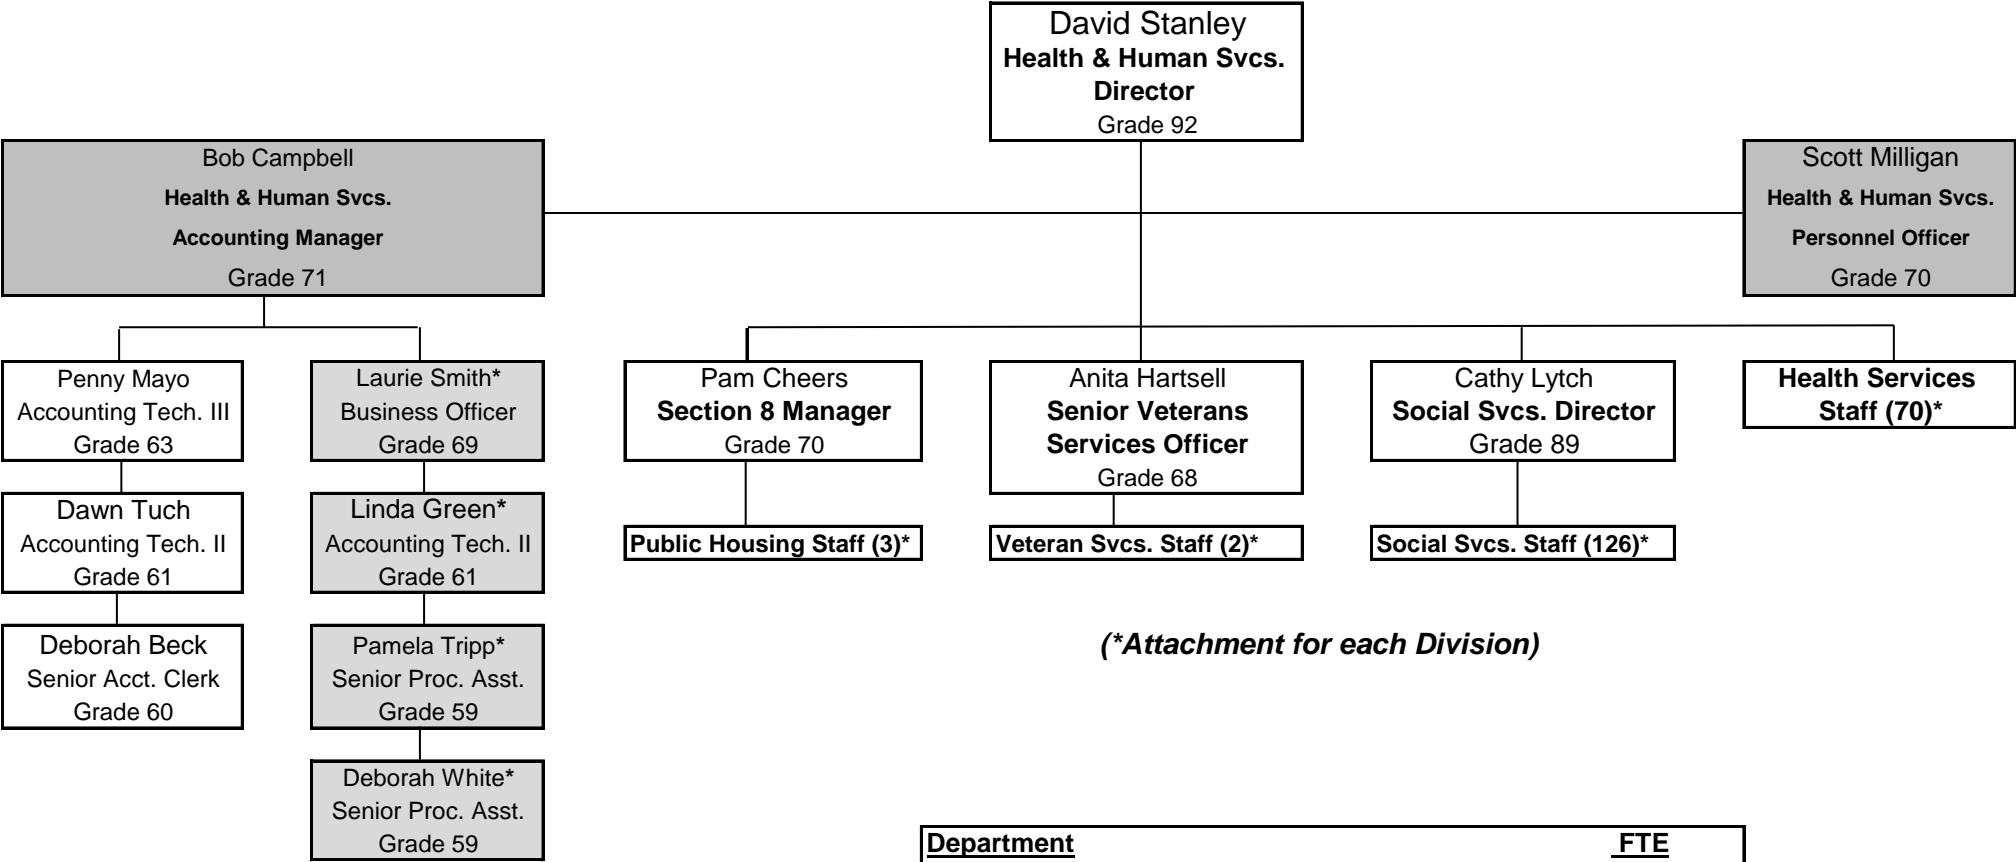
David Stanley
Health & Human Svcs. Director
Grade 92

Bob Campbell
Health & Human Svcs.
Accounting Manager
Grade 71

Scott Milligan
Health & Human Svcs.
Personnel Officer
Grade 70

Penny Mayo
Accounting Tech. III
Grade 63

Dawn Tuch
Accounting Tech. II
Grade 61

Deborah Beck
Senior Acct. Clerk
Grade 60

Laurie Smith*
Business Officer
Grade 69

Linda Green*
Accounting Tech. II
Grade 61

Pamela Tripp*
Senior Proc. Asst.
Grade 59

Deborah White*
Senior Proc. Asst.
Grade 59

Pam Cheers
Section 8 Manager
Grade 70

Public Housing Staff (3)*

Anita Hartsell
Senior Veterans Services Officer
Grade 68

Veteran Svcs. Staff (2)*

Cathy Lytch
Social Svcs. Director
Grade 89

Social Svcs. Staff (126)*

Health Services Staff (70)*

(*Attachment for each Division)

| Department | FTE |
|---|---|